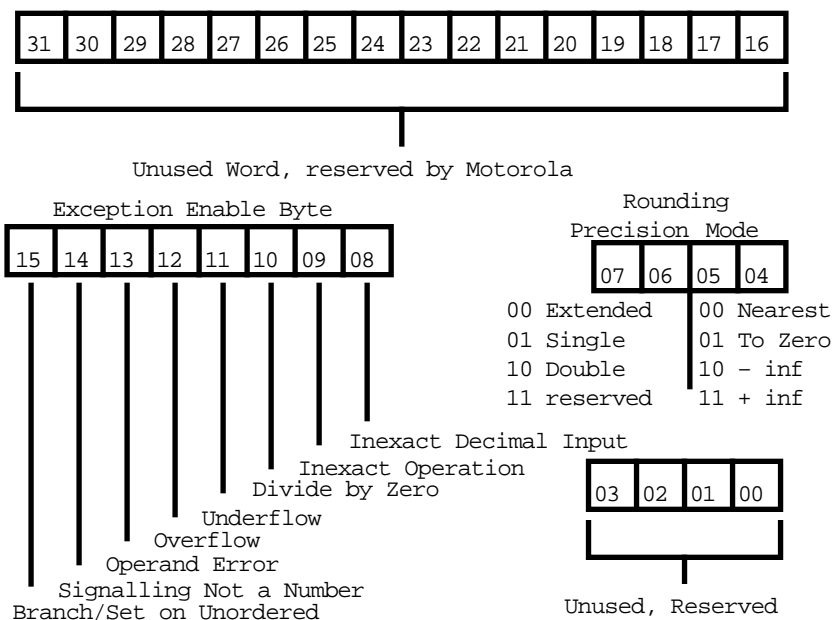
31 30 29 28 27 26 25 24 23 22 21 20 19 18 17 16

Unused Word, reserved by Motorola

Exception Enable Byte

15 14 13 12 11 10 09 08

Rounding
Precision Mode

07 06 05 04

00 Extended
01 Single
10 Double
11 reserved

00 Nearest
01 To Zero
10 – inf
11 + inf

Inexact Decimal Input
Inexact Operation
Divide by Zero
Underflow
Overflow
Operand Error
Signalling Not a Number
Branch/Set on Unordered

03 02 01 00

Unused, Reserved